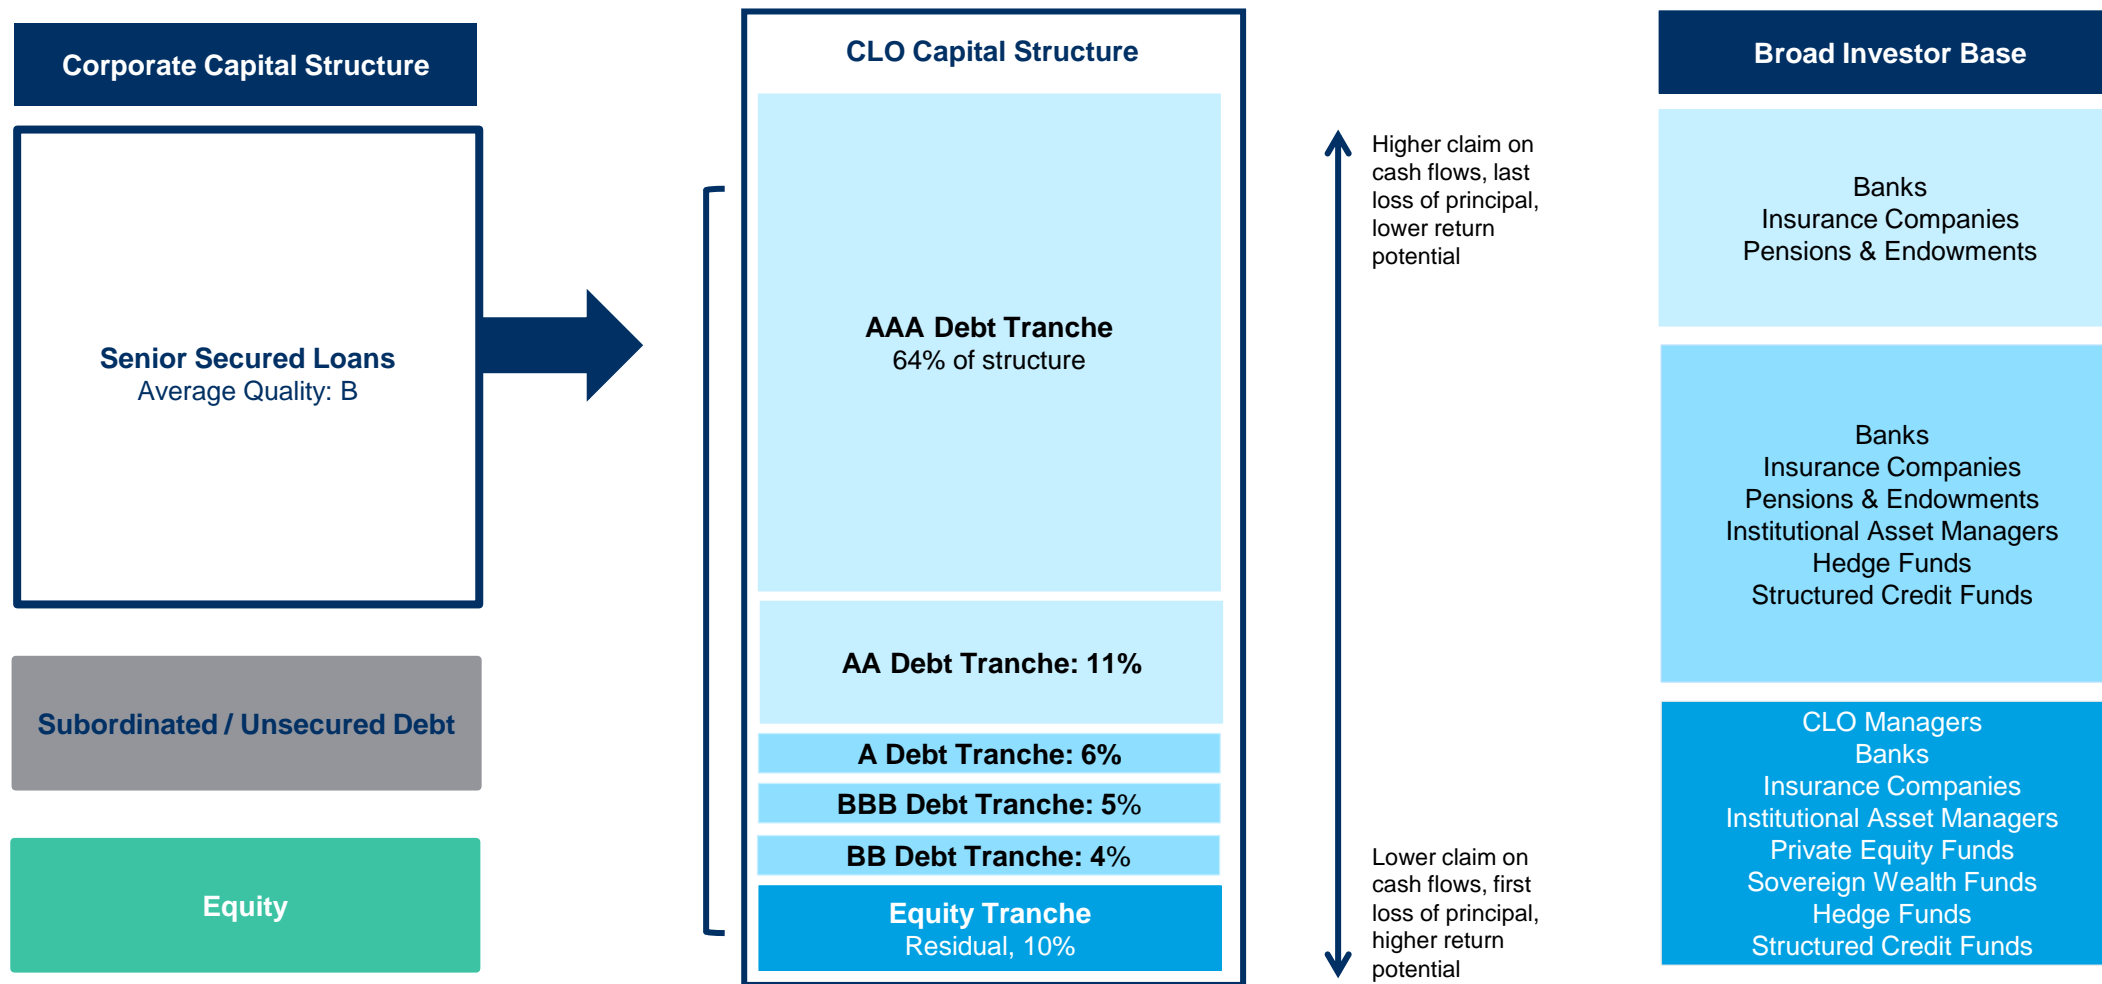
Corporate Capital Structure

Senior Secured Loans
Average Quality: B

Subordinated / Unsecured Debt

Equity

CLO Capital Structure

AAA Debt Tranche
64% of structure

AA Debt Tranche: 11%

A Debt Tranche: 6%

BBB Debt Tranche: 5%

BB Debt Tranche: 4%

Equity Tranche
Residual, 10%

Higher claim on cash flows, last loss of principal, lower return potential

Lower claim on cash flows, first loss of principal, higher return potential

Broad Investor Base

Banks
Insurance Companies
Pensions & Endowments

Banks
Insurance Companies
Pensions & Endowments
Institutional Asset Managers
Hedge Funds
Structured Credit Funds

CLO Managers
Banks
Insurance Companies
Institutional Asset Managers
Private Equity Funds
Sovereign Wealth Funds
Hedge Funds
Structured Credit Funds